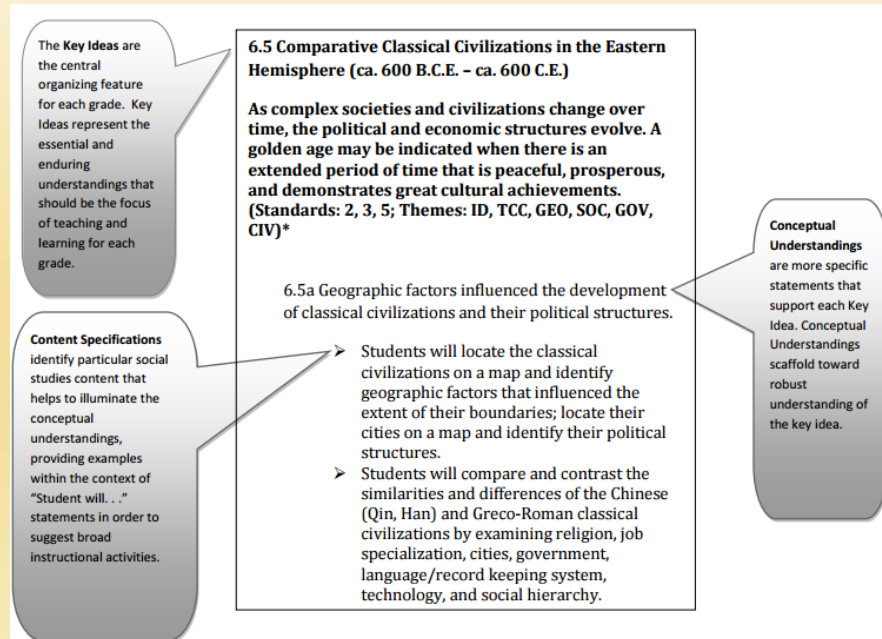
The **Key Ideas** are the central organizing feature for each grade. Key Ideas represent the essential and enduring understandings that should be the focus of teaching and learning for each grade.

**Content Specifications** identify particular social studies content that helps to illuminate the conceptual understandings, providing examples within the context of "Student will. . ." statements in order to suggest broad instructional activities.

**6.5 Comparative Classical Civilizations in the Eastern Hemisphere (ca. 600 B.C.E. – ca. 600 C.E.)**

**As complex societies and civilizations change over time, the political and economic structures evolve. A golden age may be indicated when there is an extended period of time that is peaceful, prosperous, and demonstrates great cultural achievements. (Standards: 2, 3, 5; Themes: ID, TCC, GEO, SOC, GOV, CIV)***

6.5a Geographic factors influenced the development of classical civilizations and their political structures.

➤ Students will locate the classical civilizations on a map and identify geographic factors that influenced the extent of their boundaries; locate their cities on a map and identify their political structures.
➤ Students will compare and contrast the similarities and differences of the Chinese (Qin, Han) and Greco-Roman classical civilizations by examining religion, job specialization, cities, government, language/record keeping system, technology, and social hierarchy.

**Conceptual Understandings** are more specific statements that support each Key Idea. Conceptual Understandings scaffold toward robust understanding of the key idea.